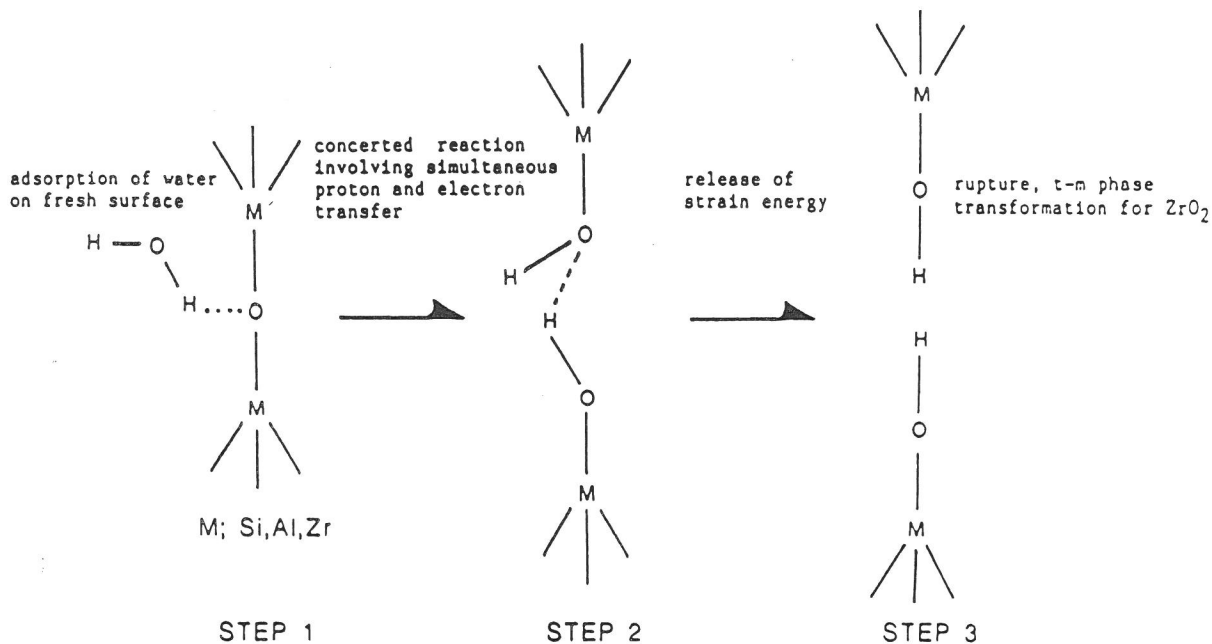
adsorption of water on fresh surface

concerted reaction involving simultaneous proton and electron transfer

release of strain energy

rupture, t-m phase transformation for $ZrO_2$

M

H — O

H....O

M

M; Si,Al,Zr

M

O

H

H

O

M

M

O

H

H

O

M

STEP 1

STEP 2

STEP 3